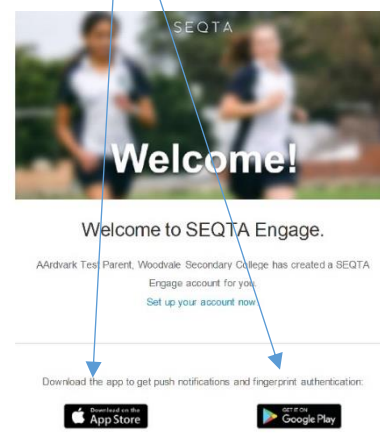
SEQTA

Welcome!

Welcome to SEQTA Engage.

AArdvark Test Parent, Woodvale Secondary College has created a SEQTA Engage account for you.

Set up your account now

Download the app to get push notifications and fingerprint authentication:

Download on the App Store

GET IT ON Google Play